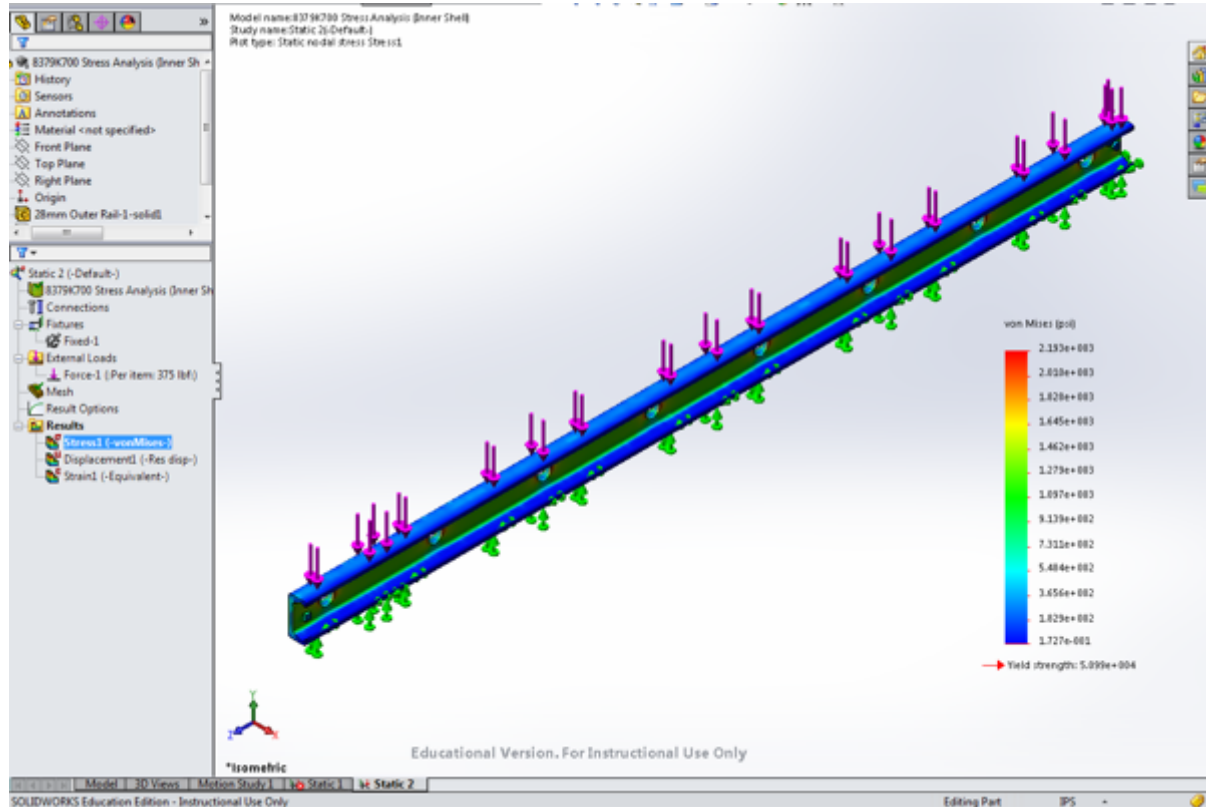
Model name:8379K700 Stress Analysis (Inner Shell)
Study name:Static 2(-Default-)
Plot type: Static nodal stress Stress1

8379K700 Stress Analysis (Inner Sh
History
Sensors
Annotations
Material <not specified>
Front Plane
Top Plane
Right Plane
Origin
28mm Outer Rail-1-solid1

Static 2 (-Default-)
8379K700 Stress Analysis (Inner Sh
Connections
Fixtures
Fixed-1
External Loads
Force-1 (:Per item: 375 lbf:)
Mesh
Result Options
Results
Stress1 (-vonMises-)
Displacement1 (-Res disp-)
Strain1 (-Equivalent-)

von Mises (psi)
2.193e+003
2.010e+003
1.828e+003
1.645e+003
1.462e+003
1.279e+003
1.097e+003
9.139e+002
7.311e+002
5.484e+002
3.656e+002
1.829e+002
1.727e-001
Yield strength: 5.099e+004

Y
Z
X

Educational Version. For Instructional Use Only

*Isometric

Model | 3D Views | Motion Study 1 | Static 1 | Static 2

SOLIDWORKS Education Edition - Instructional Use Only
Editing Part
IPS